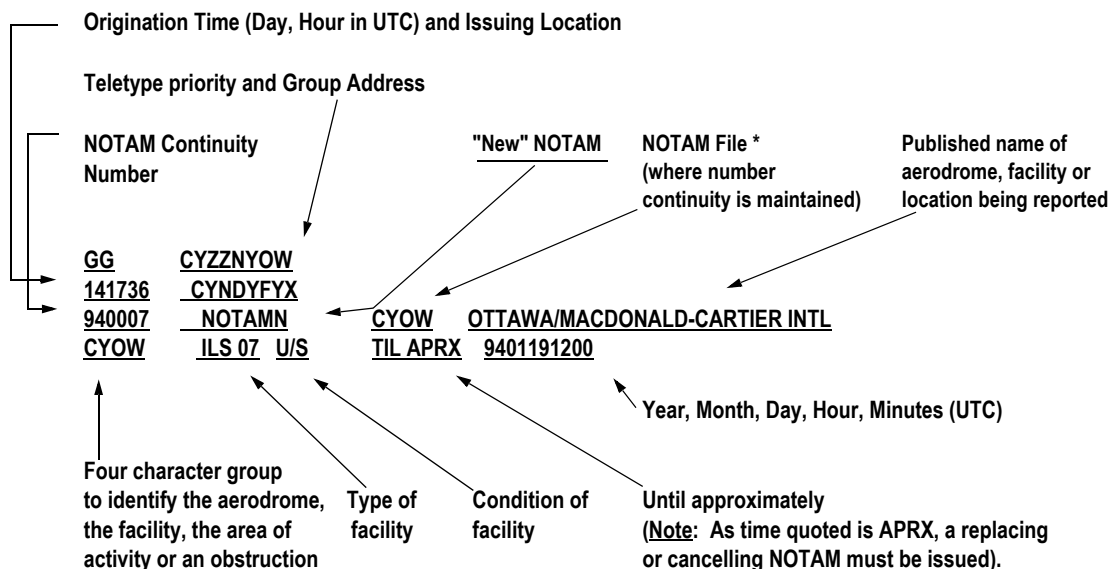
Origination Time (Day, Hour in UTC) and Issuing Location

Teletype priority and Group Address

NOTAM Continuity Number

"New" NOTAM

NOTAM File * (where number continuity is maintained)

Published name of aerodrome, facility or location being reported

GG CYZZNYOW
141736 CYNDYFYX
940007 NOTAMN CYOW OTTAWA/MACDONALD-CARTIER INTL
CYOW ILS 07 U/S TIL APRX 9401191200

Year, Month, Day, Hour, Minutes (UTC)

Four character group to identify the aerodrome, the facility, the area of activity or an obstruction

Type of facility

Condition of facility

Until approximately (Note: As time quoted is APRX, a replacing or cancelling NOTAM must be issued).